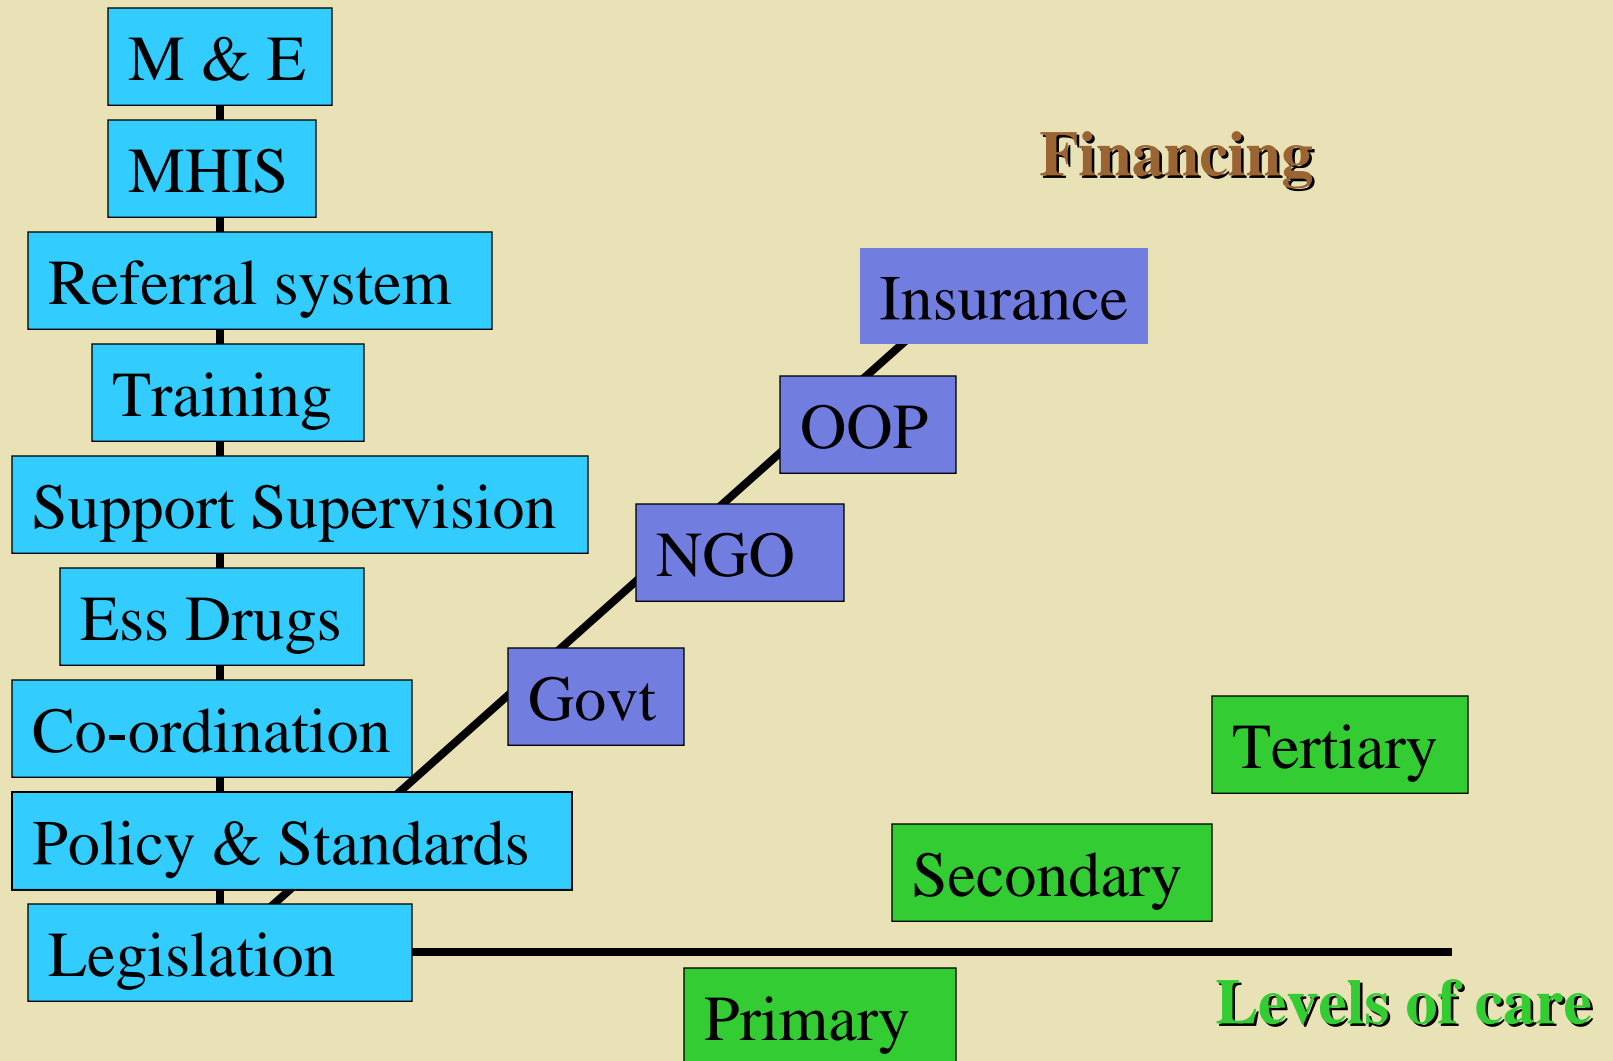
M & E

MHIS

Referral system

Training

Support Supervision

Ess Drugs

Co-ordination

Policy & Standards

Legislation

Financing

Insurance

OOP

NGO

Govt

Tertiary

Secondary

Primary

Levels of care